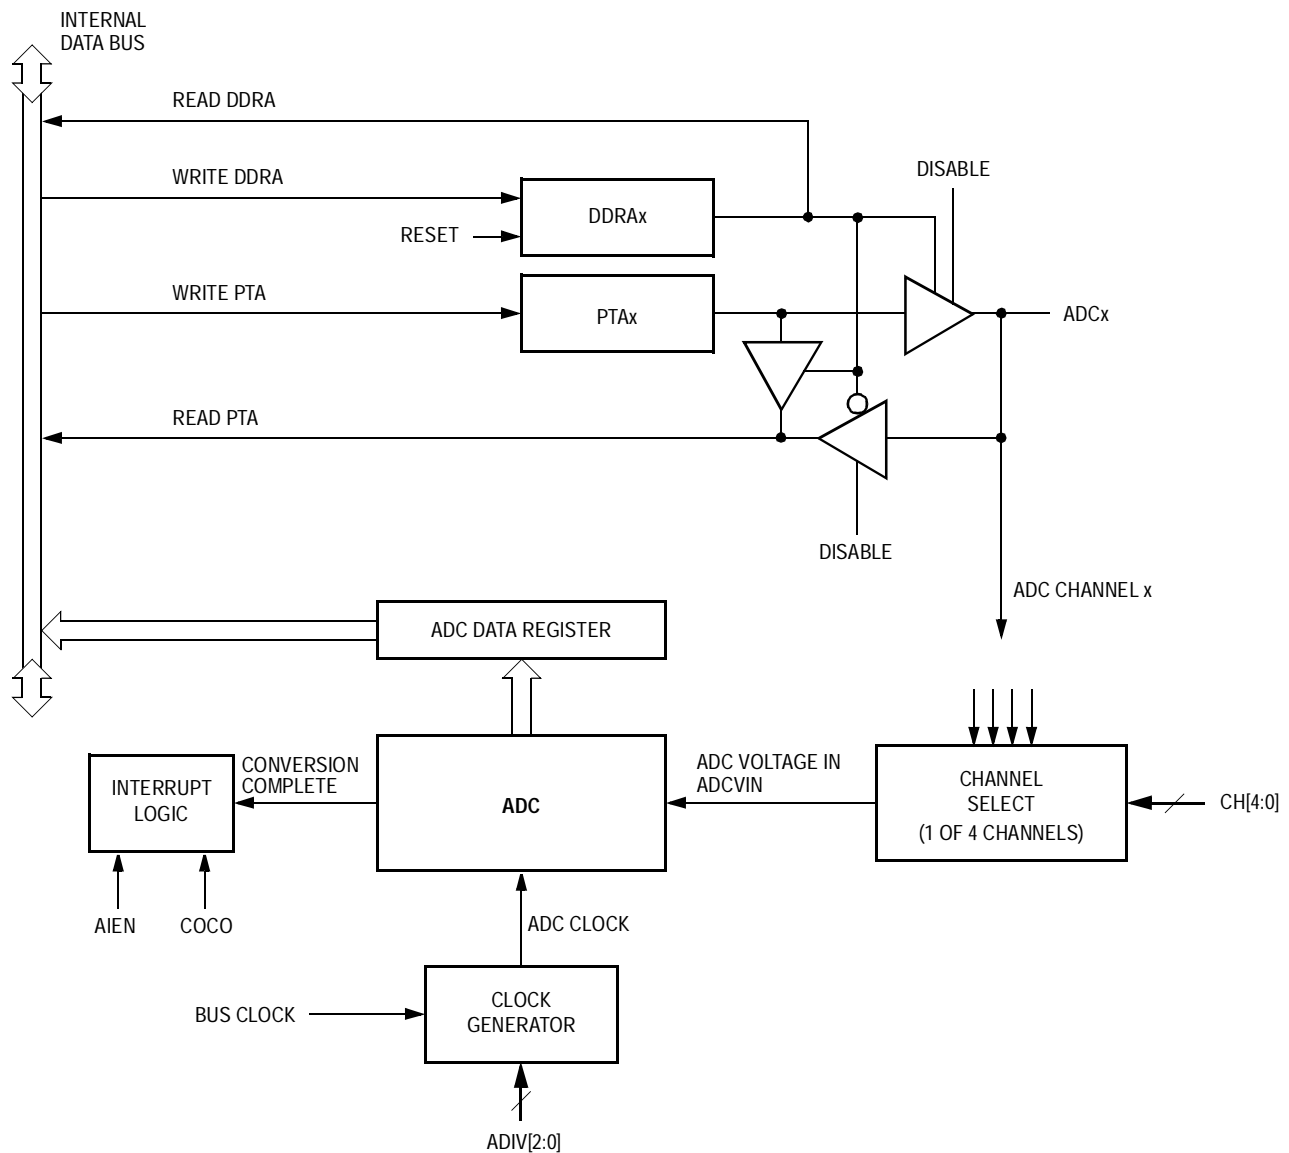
INTERNAL DATA BUS

READ DDRA

WRITE DDRA

DISABLE

DDRAx

RESET

WRITE PTA

PTAx

ADCx

READ PTA

DISABLE

ADC CHANNEL x

ADC DATA REGISTER

INTERRUPT LOGIC

CONVERSION COMPLETE

ADC

ADC VOLTAGE IN ADCVIN

CHANNEL SELECT (1 OF 4 CHANNELS)

CH[4:0]

AIEN

COCO

ADC CLOCK

BUS CLOCK

CLOCK GENERATOR

ADIV[2:0]